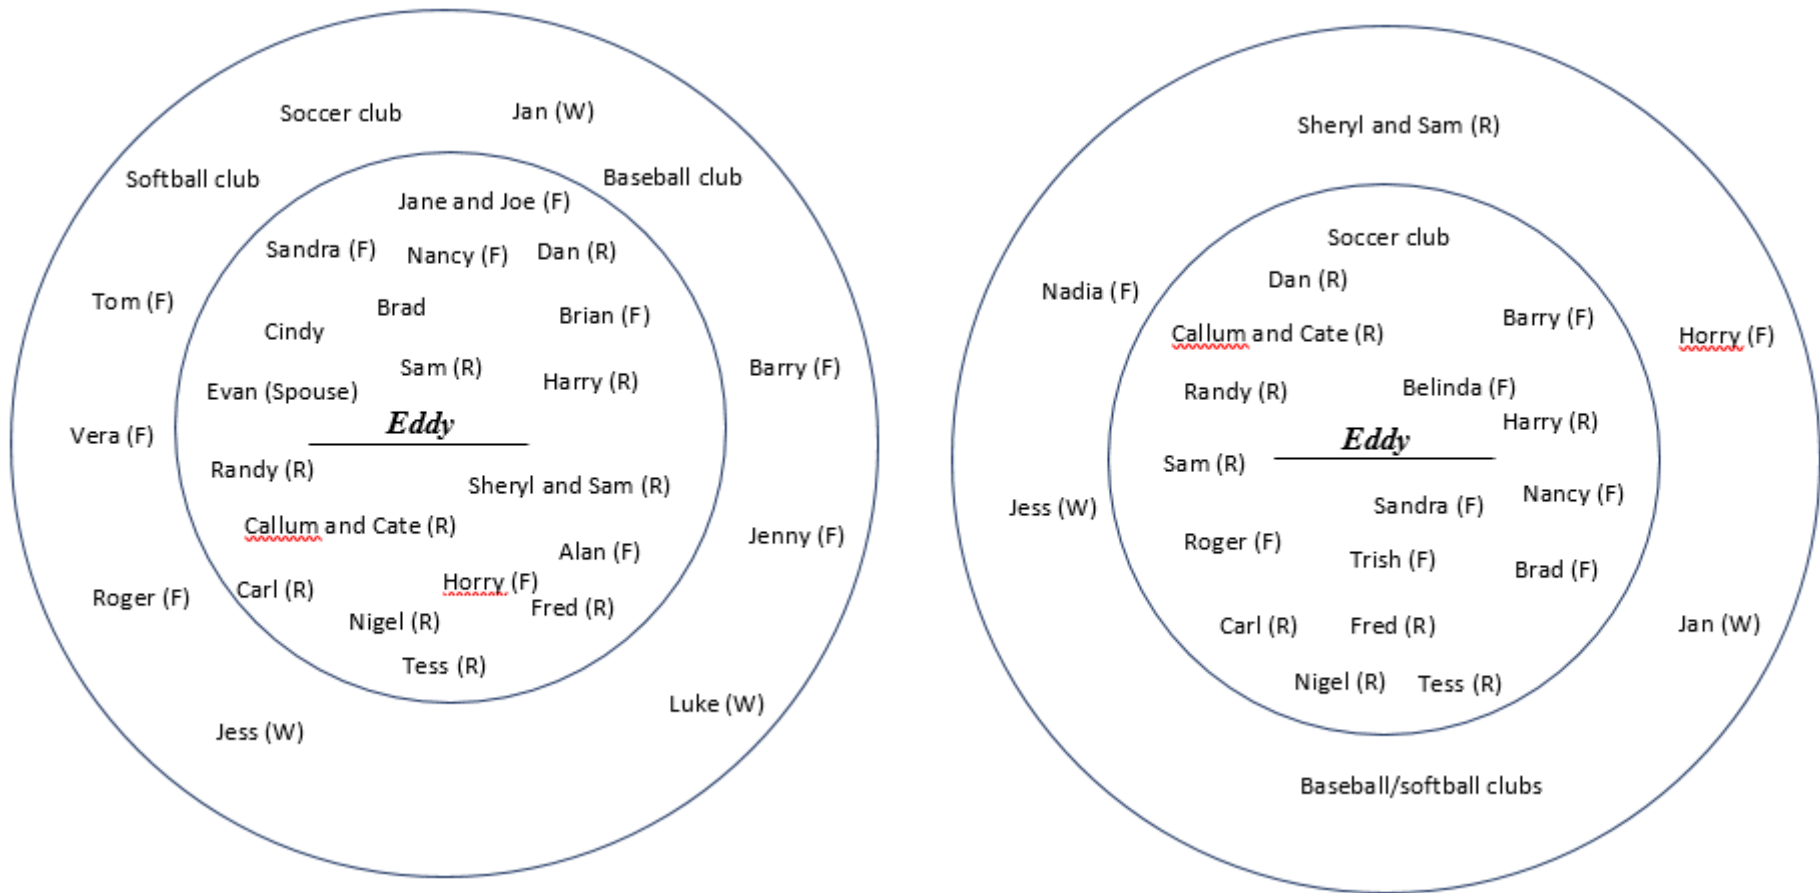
Soccer club
Jan (W)
Softball club
Baseball club
Jane and Joe (F)
Sandra (F)
Nancy (F)
Dan (R)
Tom (F)
Brad
Cindy
Brian (F)
Sam (R)
Evan (Spouse)
Harry (R)
Barry (F)
Eddy
Vera (F)
Randy (R)
Sheryl and Sam (R)
Callum and Cate (R)
Alan (F)
Jenny (F)
Horry (F)
Carl (R)
Roger (F)
Fred (R)
Nigel (R)
Tess (R)
Luke (W)
Jess (W)

Sheryl and Sam (R)
Soccer club
Nadia (F)
Dan (R)
Barry (F)
Callum and Cate (R)
Horry (F)
Randy (R)
Belinda (F)
Harry (R)
Eddy
Sam (R)
Nancy (F)
Sandra (F)
Jess (W)
Roger (F)
Trish (F)
Brad (F)
Carl (R)
Fred (R)
Jan (W)
Nigel (R)
Tess (R)
Baseball/softball clubs